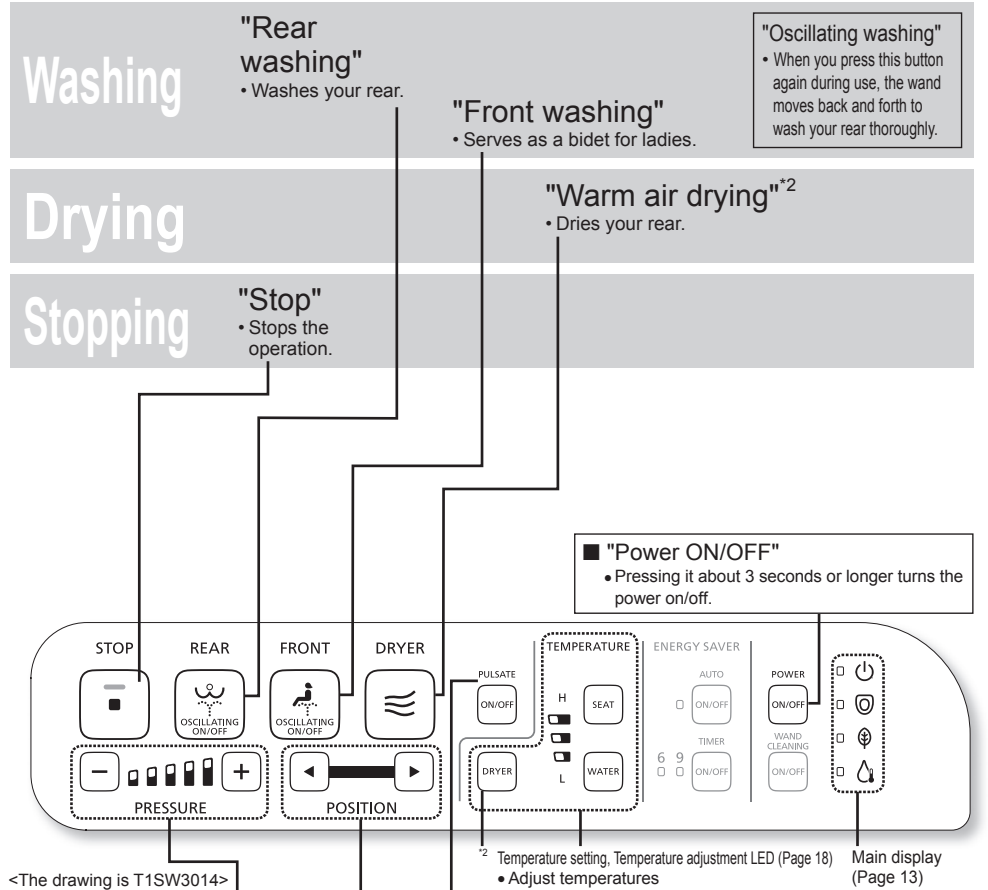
Washing

"Rear washing"
• Washes your rear.

"Front washing"
• Serves as a bidet for ladies.

"Oscillating washing"
• When you press this button again during use, the wand moves back and forth to wash your rear thoroughly.

Drying

"Warm air drying"$^{*2}$
• Dries your rear.

Stopping

"Stop"
• Stops the operation.

■ "Power ON/OFF"
• Pressing it about 3 seconds or longer turns the power on/off.

STOP

REAR
OSCILLATING ON/OFF

FRONT
OSCILLATING ON/OFF

DRYER

PULSATE
ON/OFF

TEMPERATURE
H
SEAT
DRYER
L
WATER

ENERGY SAVER
AUTO
ON/OFF
TIMER
6 9
ON/OFF

POWER
ON/OFF
WAND CLEANING
ON/OFF

− +
PRESSURE

◄ ►
POSITION

<The drawing is T1SW3014>

$^{*2}$ Temperature setting, Temperature adjustment LED (Page 18)
• Adjust temperatures

Main display (Page 13)